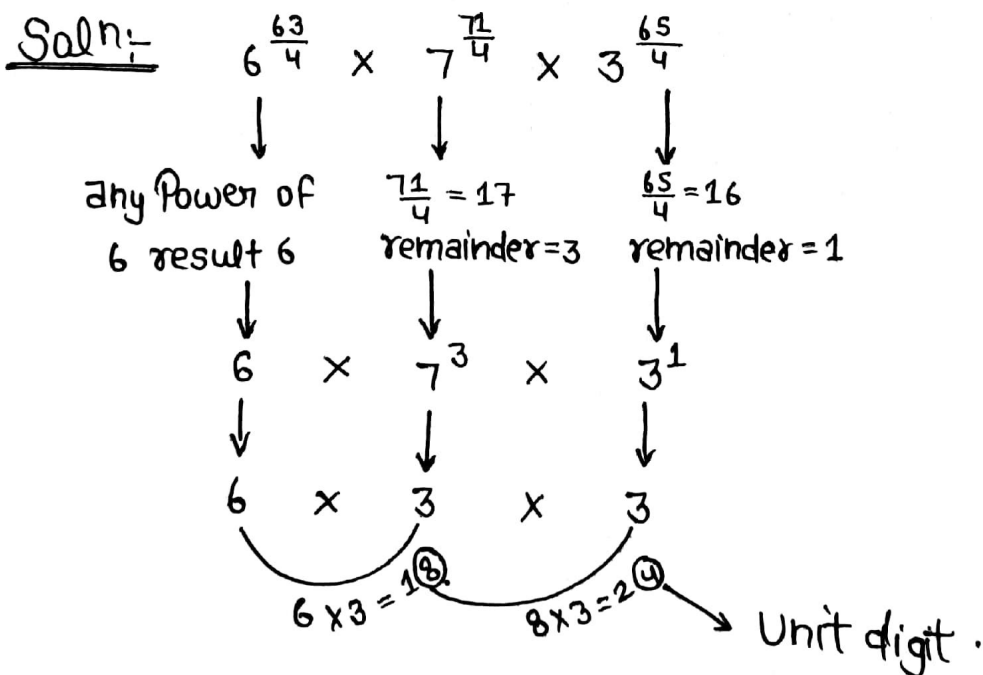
Soln:- $6^{\frac{63}{4}} \times 7^{\frac{71}{4}} \times 3^{\frac{65}{4}}$

any Power of 6 result 6

$\frac{71}{4} = 17$ remainder = 3

$\frac{65}{4} = 16$ remainder = 1

$6 \times 7^3 \times 3^1$

$6 \times 3 \times 3$

$6 \times 3 = 18$

$8 \times 3 = 24$

Unit digit.